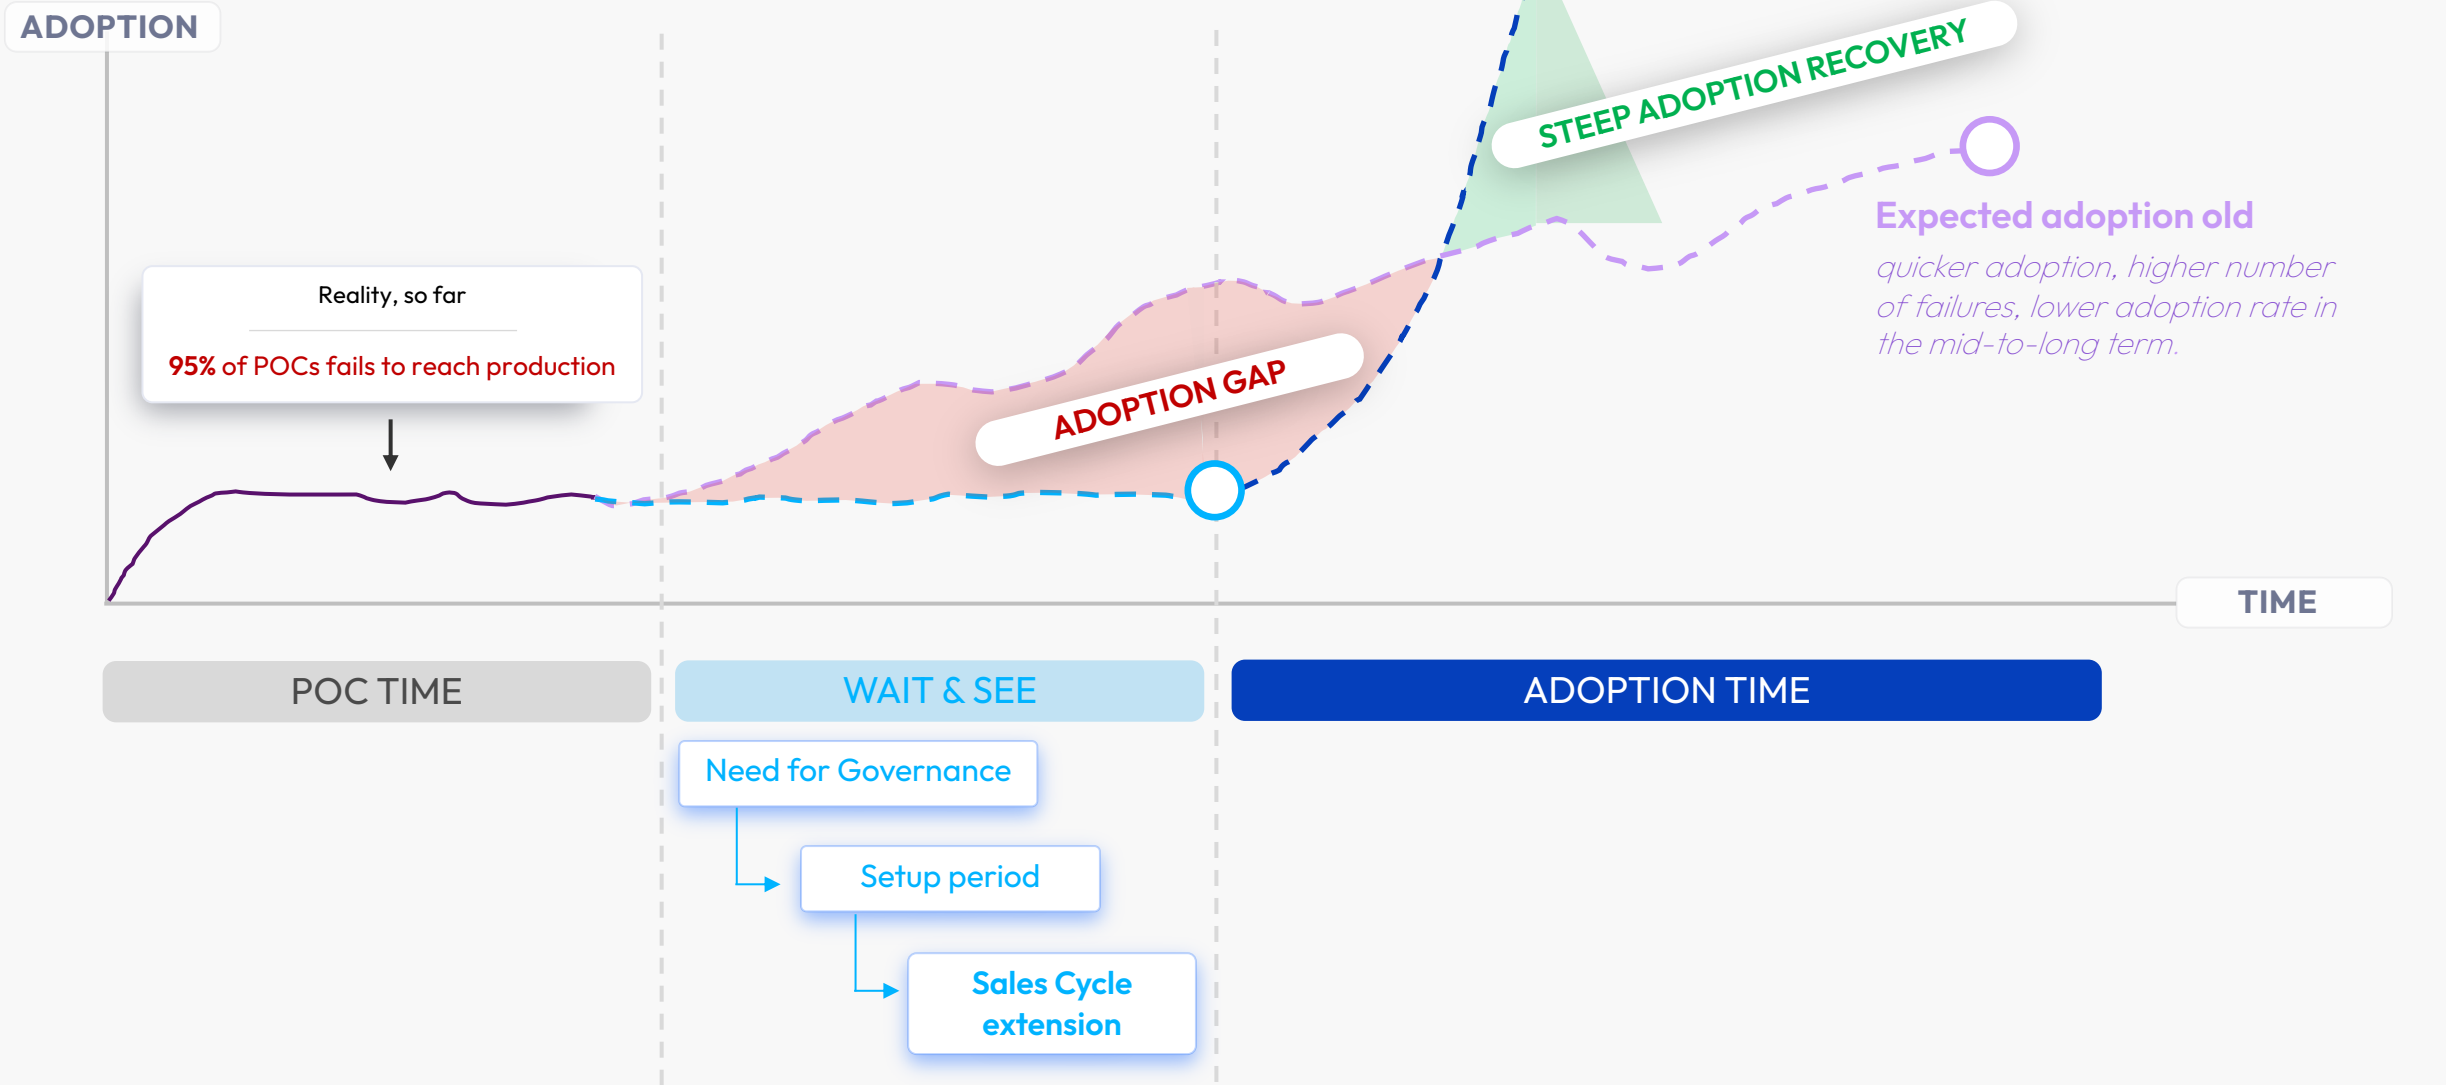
ADOPTION

STEEP ADOPTION RECOVERY

Expected adoption old

quicker adoption, higher number of failures, lower adoption rate in the mid-to-long term.

Reality, so far

95% of POCs fails to reach production

ADOPTION GAP

TIME

POC TIME

WAIT & SEE

ADOPTION TIME

Need for Governance

Setup period

Sales Cycle extension